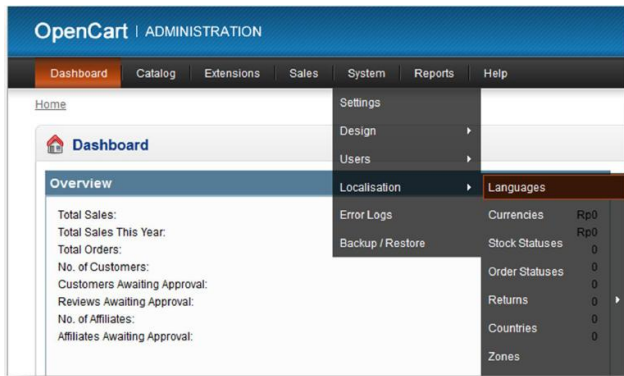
OpenCart | ADMINISTRATION

Dashboard Catalog Extensions Sales System Reports Help

Home

Dashboard

Overview

Total Sales:
Total Sales This Year:
Total Orders:
No. of Customers:
Customers Awaiting Approval:
Reviews Awaiting Approval:
No. of Affiliates:
Affiliates Awaiting Approval:

Settings
Design
Users
Localisation
Error Logs
Backup / Restore

Languages
Currencies
Stock Statuses
Order Statuses
Returns
Countries
Zones

Rp0
Rp0
0
0
0
0
0
0